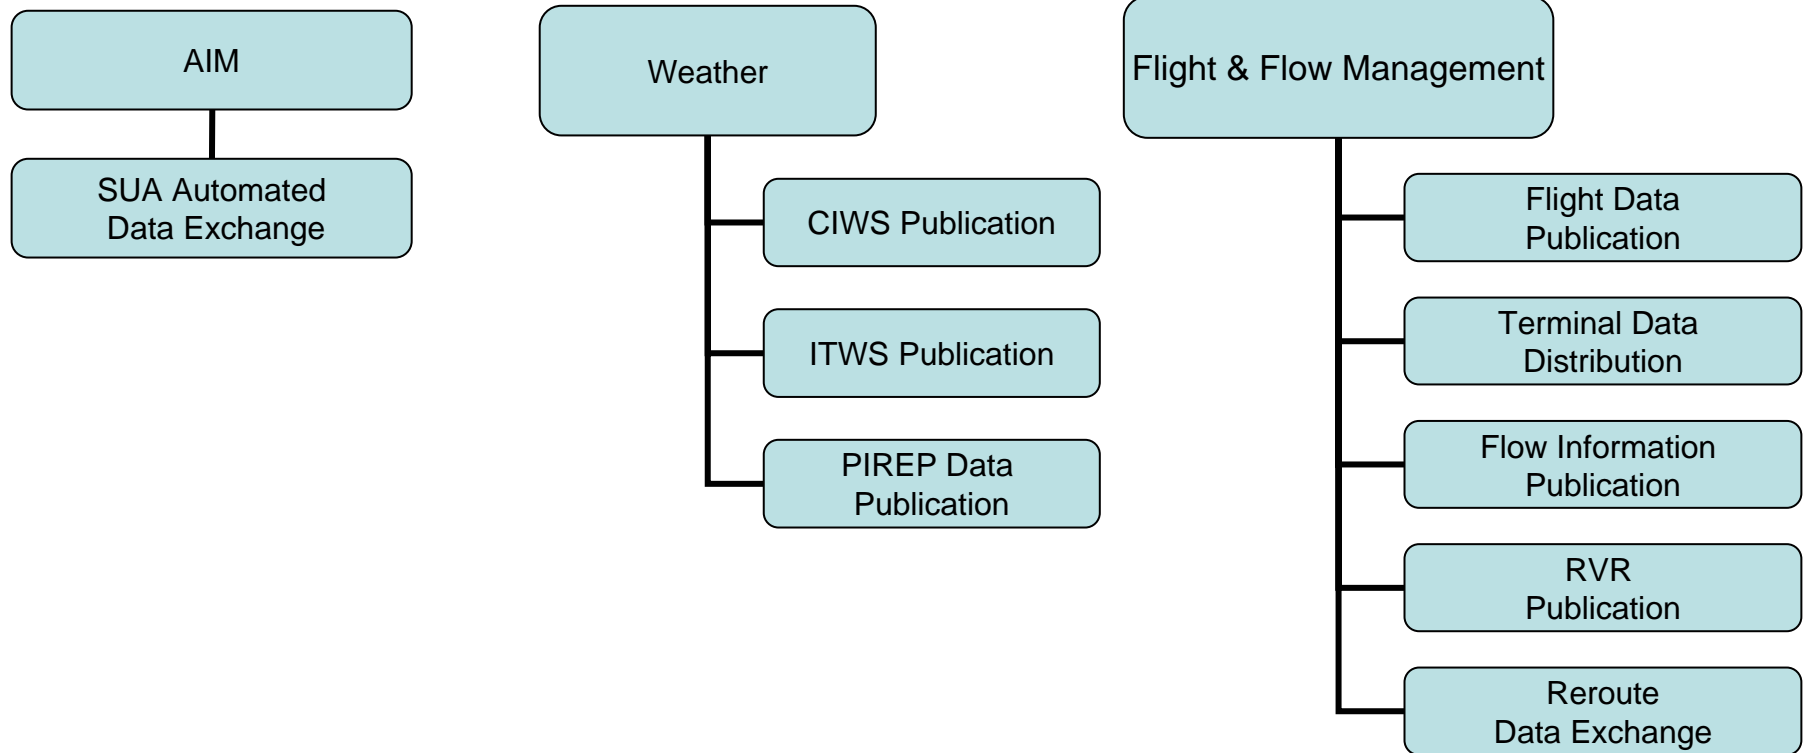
AIM

SUA Automated Data Exchange

Weather

CIWS Publication

ITWS Publication

PIREP Data Publication

Flight & Flow Management

Flight Data Publication

Terminal Data Distribution

Flow Information Publication

RVR Publication

Reroute Data Exchange